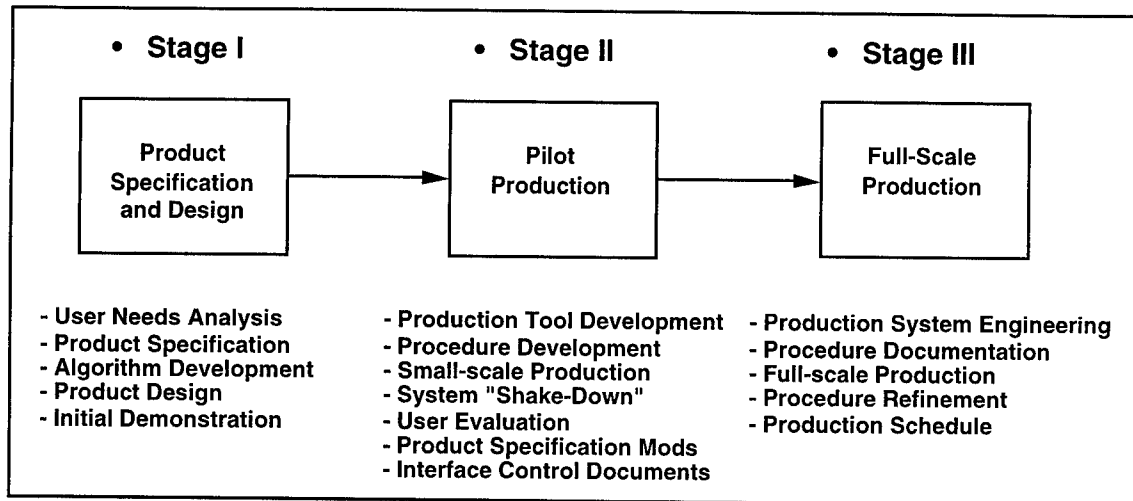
• Stage I

Product Specification and Design

- User Needs Analysis
- Product Specification
- Algorithm Development
- Product Design
- Initial Demonstration

• Stage II

Pilot Production

- Production Tool Development
- Procedure Development
- Small-scale Production
- System "Shake-Down"
- User Evaluation
- Product Specification Mods
- Interface Control Documents

• Stage III

Full-Scale Production

- Production System Engineering
- Procedure Documentation
- Full-scale Production
- Procedure Refinement
- Production Schedule